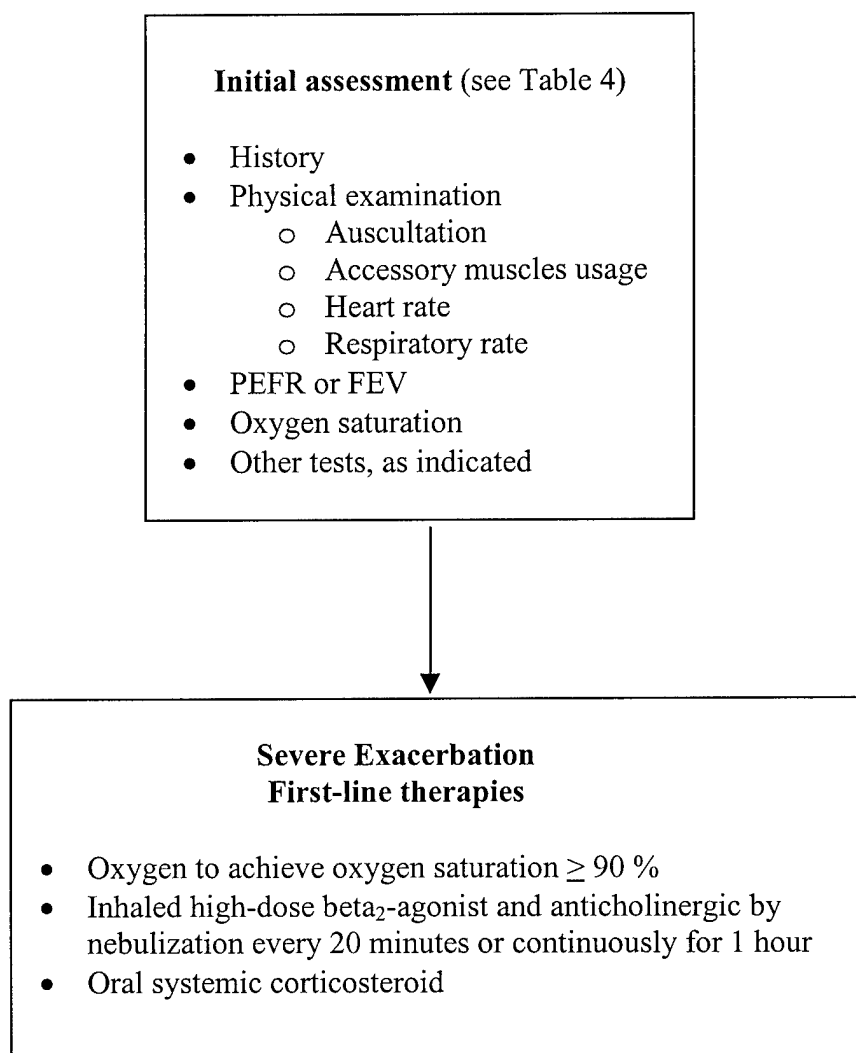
**Initial assessment** (see Table 4)

- History
- Physical examination
  - Auscultation
  - Accessory muscles usage
  - Heart rate
  - Respiratory rate
- PEFR or FEV
- Oxygen saturation
- Other tests, as indicated

**Severe Exacerbation**
**First-line therapies**

- Oxygen to achieve oxygen saturation $\geq 90$ %
- Inhaled high-dose beta$_2$-agonist and anticholinergic by nebulization every 20 minutes or continuously for 1 hour
- Oral systemic corticosteroid